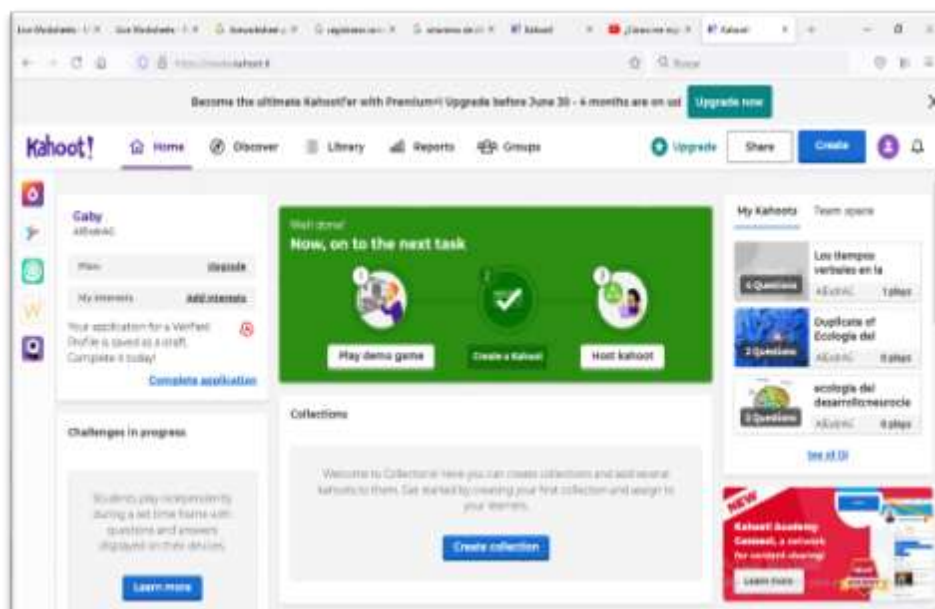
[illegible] | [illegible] | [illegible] | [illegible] | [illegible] | Kahoot! | ¿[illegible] | Kahoot! | +

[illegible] kahoot.it

Become the ultimate Kahoot!'er with Premium+! Upgrade before June 30 - 4 months are on us! Upgrade now

Kahoot! Home Discover Library Reports Groups Upgrade Share Create

Gaby
AEvirtAC

Plan: Upgrade

My interests Add interests

Your application for a Verified Profile is saved as a draft. Complete it today!

Complete application

Challenges in progress

Students play independently during a set time frame with questions and answers displayed on their devices.

Learn more

Well done!
Now, on to the next task

1 2 3

Play demo game Create a kahoot Host kahoot

Collections

Welcome to Collections! Here you can create collections and add several kahoots to them. Get started by creating your first collection and assign to your interests.

Create collection

My Kahoots Team space

4 Questions Los tiempos verbales en la AEvirtAC 1 plays

2 Questions Duplicate of Ecología del AEvirtAC 0 plays

3 Questions ecología del desarrollo:neurocie AEvirtAC 0 plays

See all (3)

NEW
Kahoot! Academy Connect, a network for content sharing!
Learn more